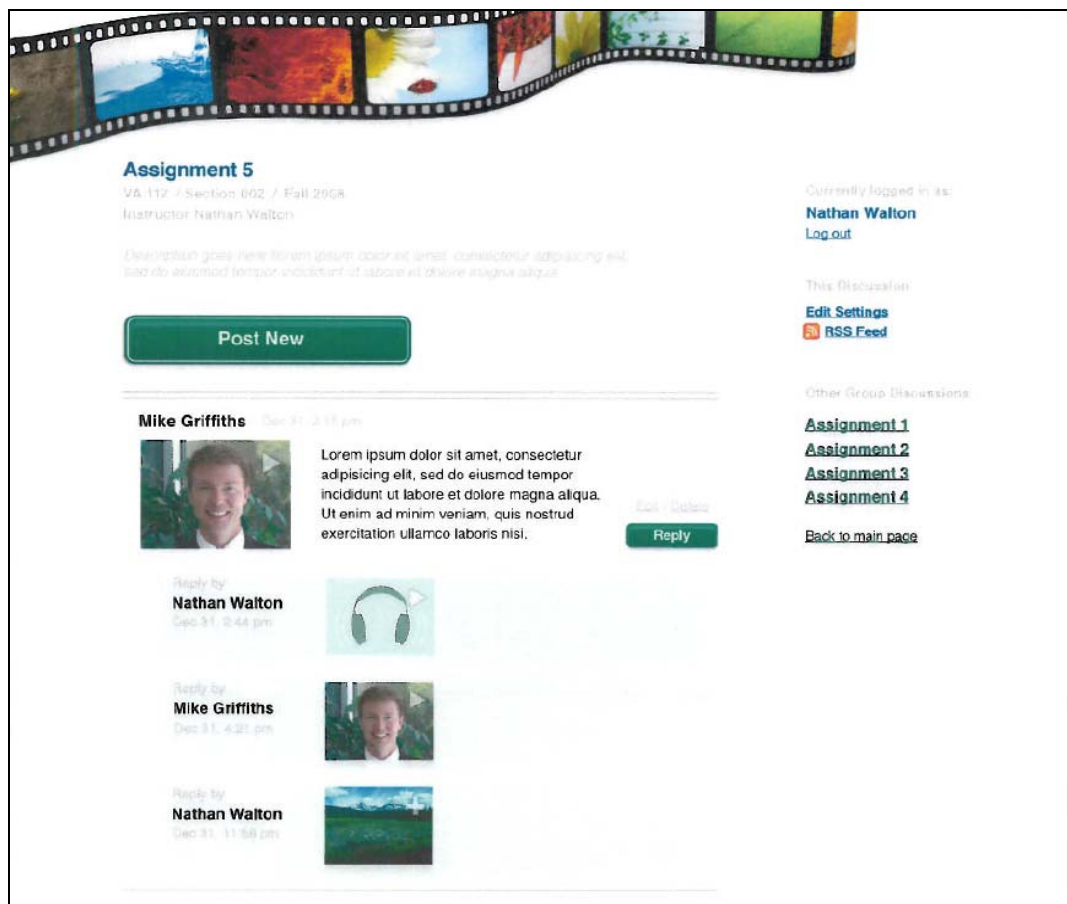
Assignment 5

VA 112 / Section 002 / Fall 2008

Instructor Nathan Walton

Description goes here lorem ipsum dolor sit amet, consectetur adipisicing elit, sed do eiusmod tempor incididunt ut labore et dolore magna aliqua.

Post New

Mike Griffiths Dec 31, 2:15 pm

Lorem ipsum dolor sit amet, consectetur adipisicing elit, sed do eiusmod tempor incididunt ut labore et dolore magna aliqua. Ut enim ad minim veniam, quis nostrud exercitation ullamco laboris nisi.

Edit · Delete

Reply

Reply by
Nathan Walton
Dec 31, 2:44 pm

Reply by
Mike Griffiths
Dec 31, 4:21 pm

Reply by
Nathan Walton
Dec 31, 11:58 pm

Currently logged in as:
Nathan Walton
Log out

This Discussion
Edit Settings
RSS Feed

Other Group Discussions
Assignment 1
Assignment 2
Assignment 3
Assignment 4

Back to main page